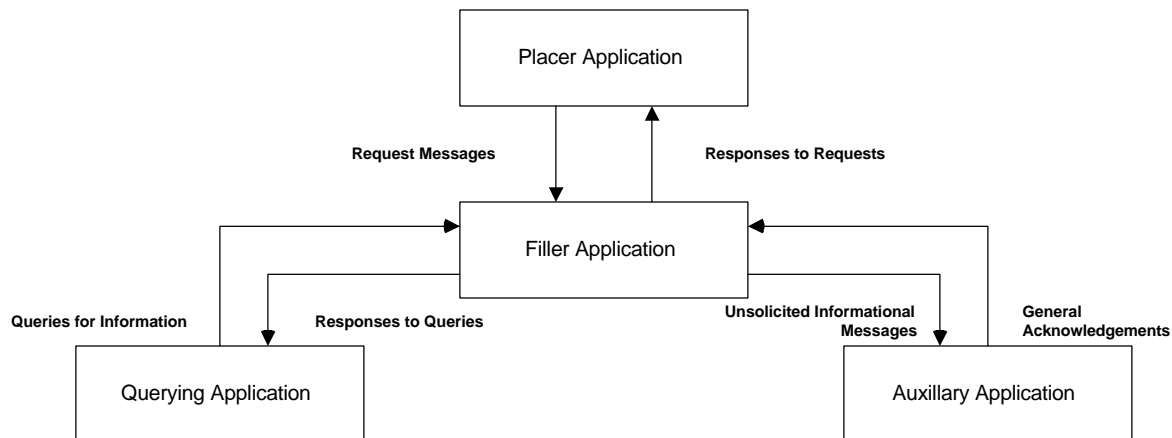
Placer Application

Request Messages

Responses to Requests

Filler Application

Queries for Information

Responses to Queries

Unsolicited Informational Messages

General Acknowledgements

Querying Application

Auxillary Application